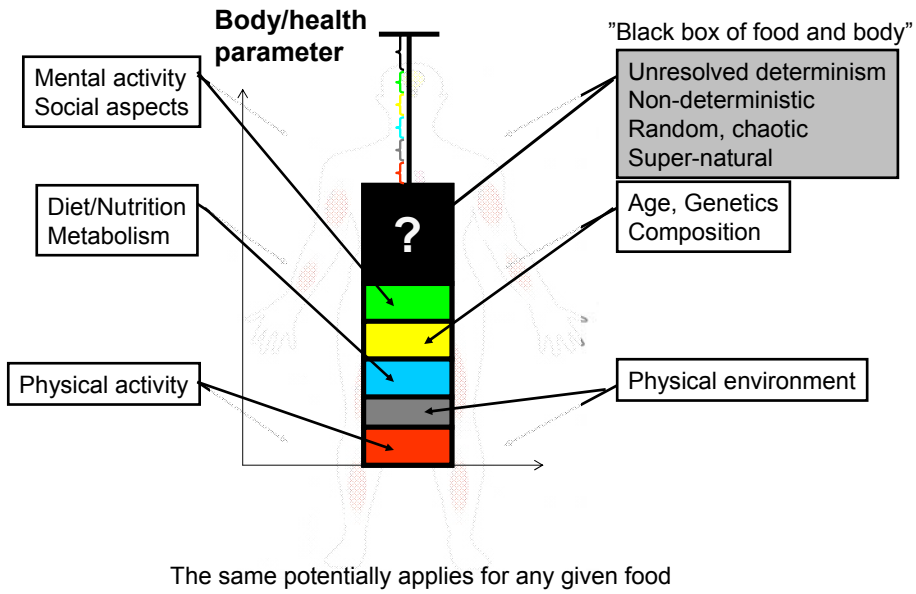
Body/health parameter

"Black box of food and body"

Mental activity
Social aspects

Unresolved determinism
Non-deterministic
Random, chaotic
Super-natural

Diet/Nutrition
Metabolism

?

Age, Genetics
Composition

Physical activity

Physical environment

The same potentially applies for any given food